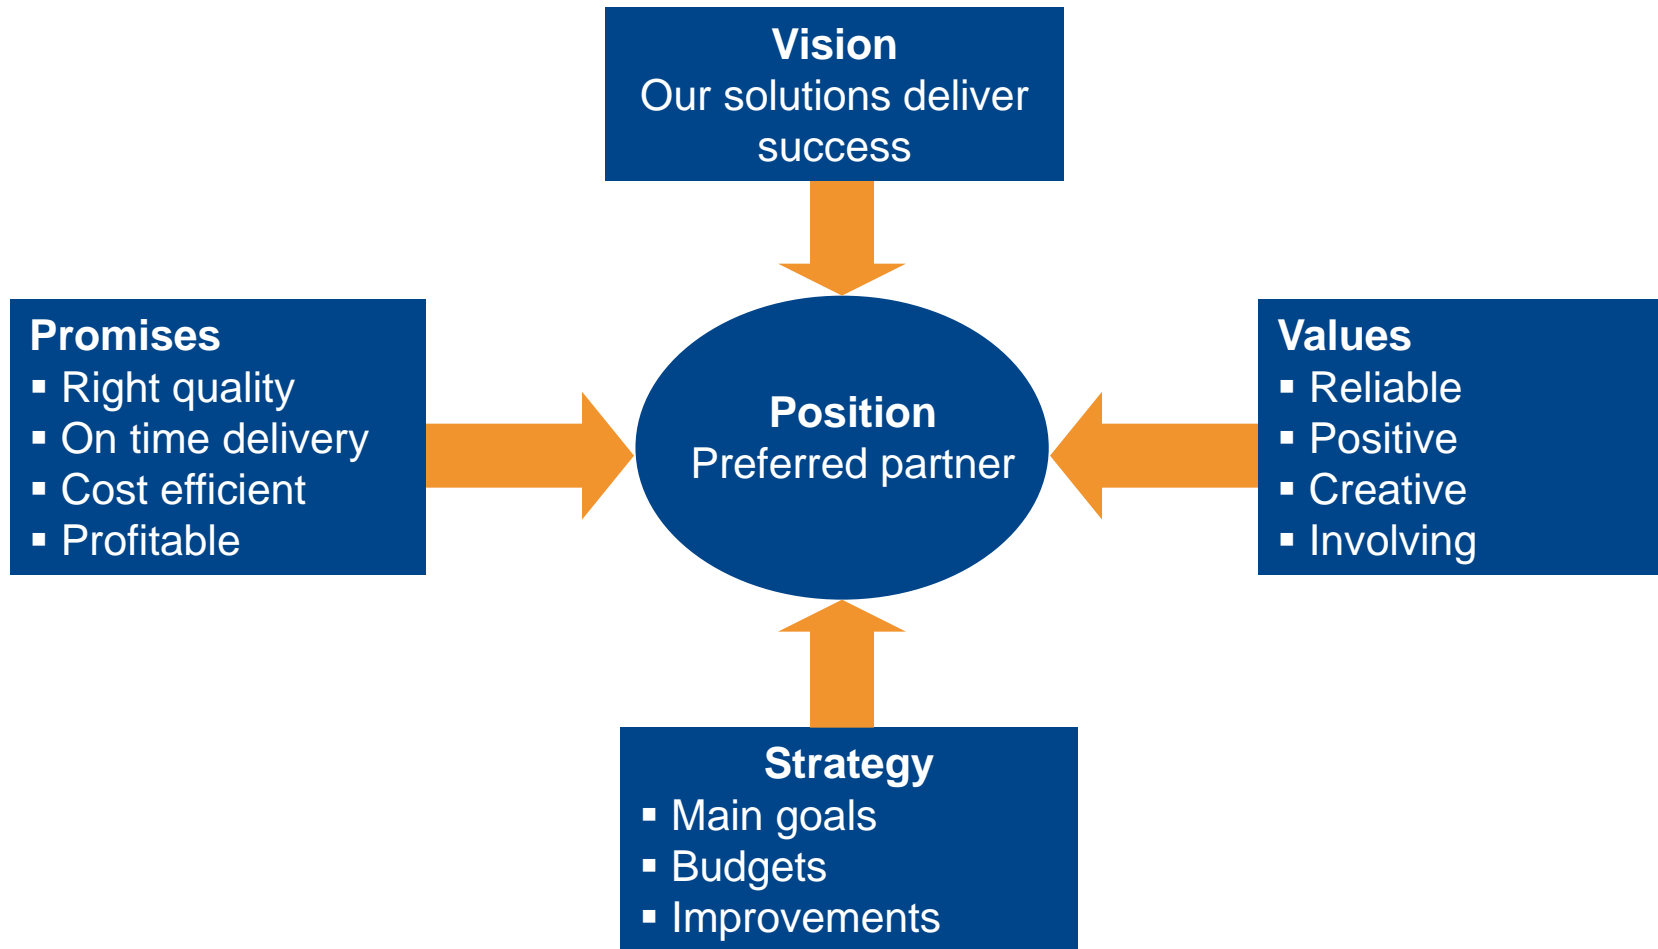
Vision
Our solutions deliver success

Promises
▪ Right quality
▪ On time delivery
▪ Cost efficient
▪ Profitable

Position
Preferred partner

Values
▪ Reliable
▪ Positive
▪ Creative
▪ Involving

Strategy
▪ Main goals
▪ Budgets
▪ Improvements